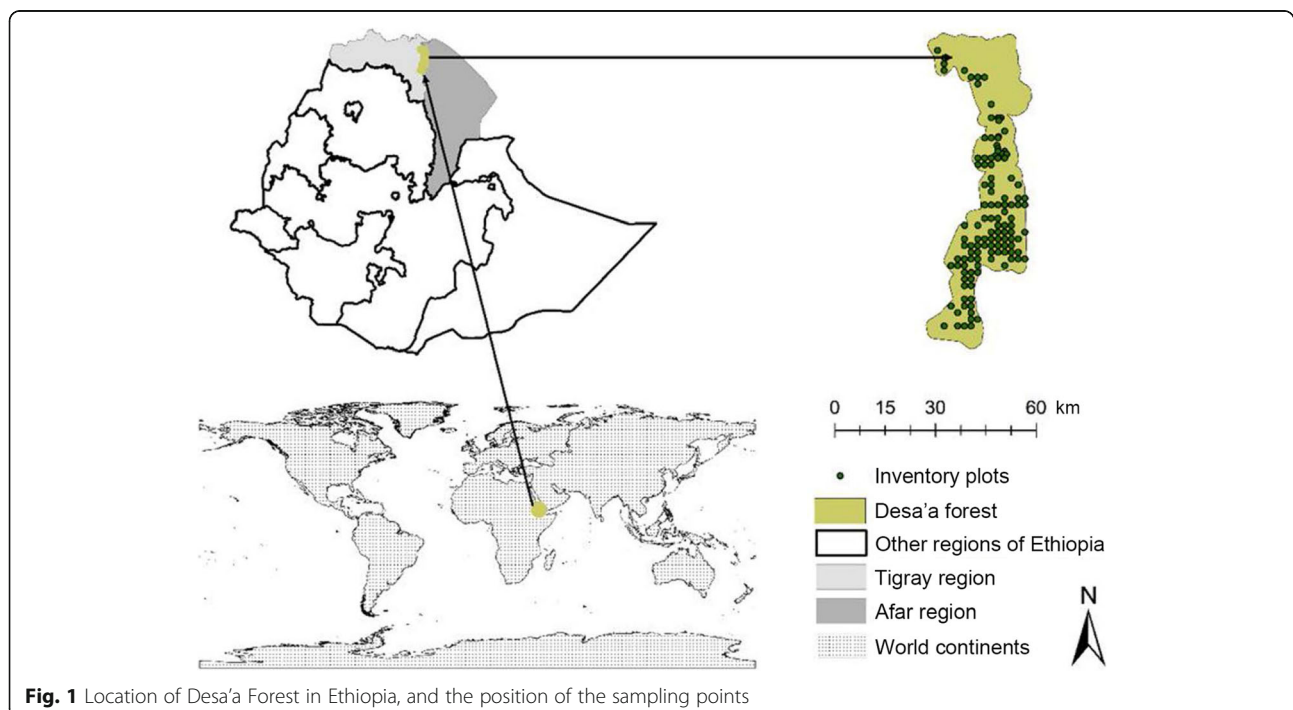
0 15 30 60 km

Inventory plots
Desa'a forest
Other regions of Ethiopia
Tigray region
Afar region
World continents

N

**Fig. 1** Location of Desa'a Forest in Ethiopia, and the position of the sampling points